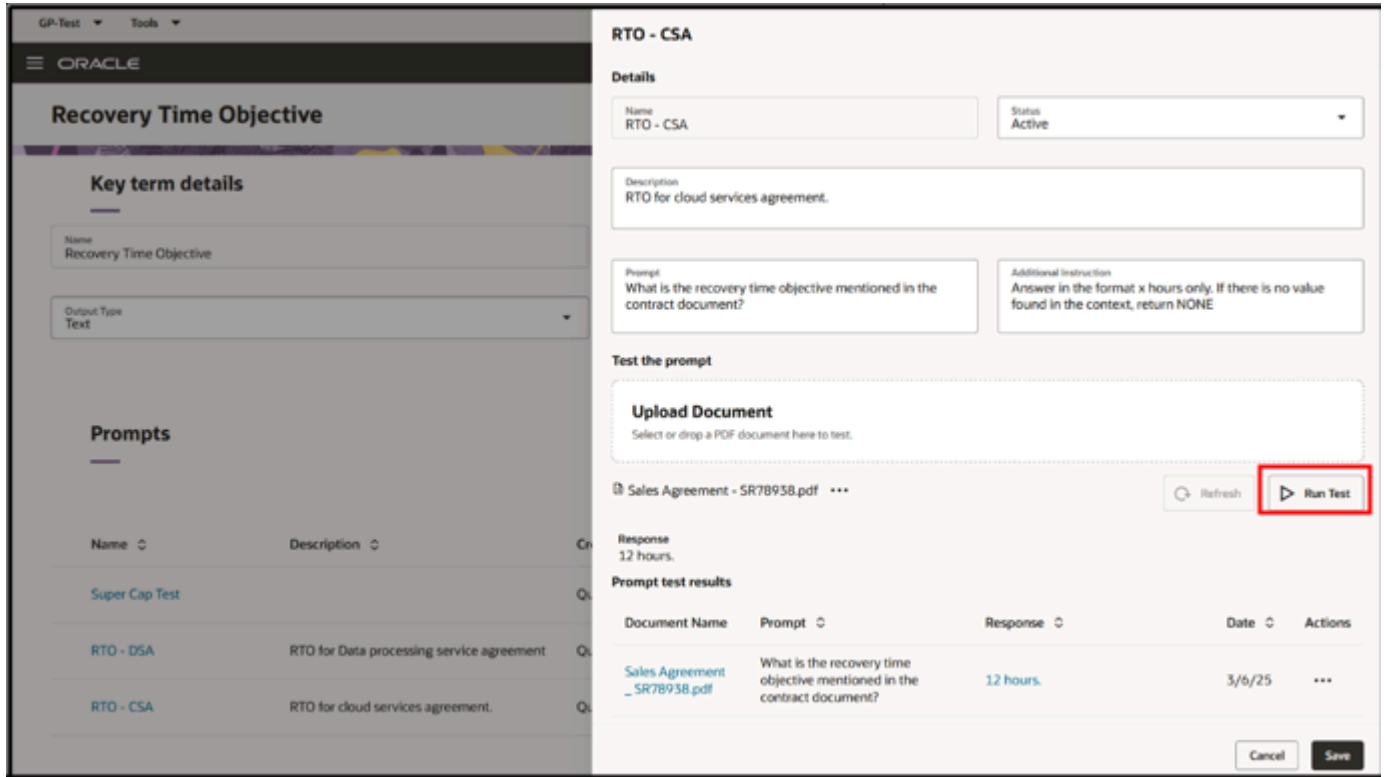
GP-Test ▾ Tools ▾

ORACLE

Recovery Time Objective

Key term details

Name
Recovery Time Objective

Output Type
Text

Prompts

| Name | Description | Cr |
|---|---|---|
| Super Cap Test | | Qu |
| RTO - DSA | RTO for Data processing service agreement | Qu |
| RTO - CSA | RTO for cloud services agreement. | Qu |

RTO - CSA

Details

Name
RTO - CSA

Status
Active

Description
RTO for cloud services agreement.

Prompt
What is the recovery time objective mentioned in the contract document?

Additional Instruction
Answer in the format x hours only. If there is no value found in the context, return NONE

Test the prompt

Upload Document
Select or drop a PDF document here to test.

Sales Agreement - SR78938.pdf •••

Refresh

Run Test

Response
12 hours.

Prompt test results

| Document Name | Prompt | Response | Date | Actions |
|---|---|---|---|---|
| Sales Agreement _SR78938.pdf | What is the recovery time objective mentioned in the contract document? | 12 hours. | 3/6/25 | ••• |

Cancel

Save